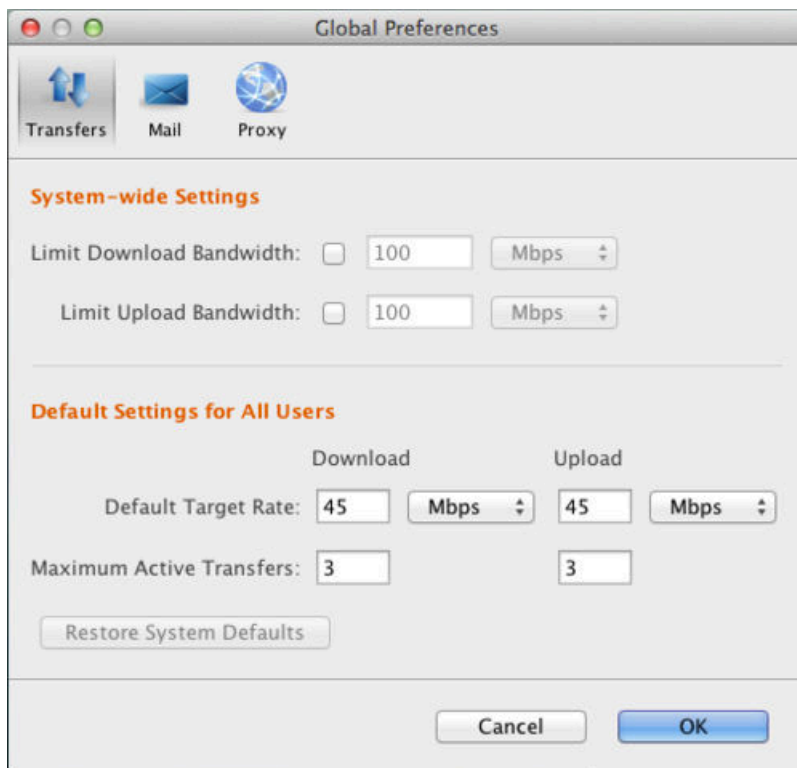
Global Preferences

Transfers Mail Proxy

System-wide Settings

Limit Download Bandwidth: 100 Mbps

Limit Upload Bandwidth: 100 Mbps

Default Settings for All Users

Download Upload

Default Target Rate: 45 Mbps 45 Mbps

Maximum Active Transfers: 3 3

Restore System Defaults

Cancel OK